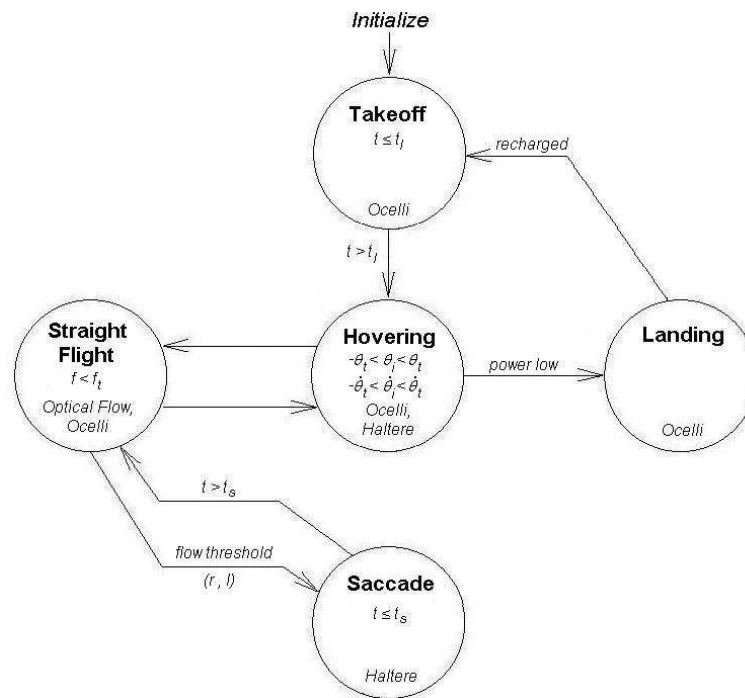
Initialize

Takeoff
$t \leq t_l$
Ocelli

recharged

$t > t_l$

Straight Flight
$f < f_t$
Optical Flow, Ocelli

Hovering
$-\theta_t < \theta_i < \theta_t$
$-\dot{\theta}_t < \dot{\theta}_i < \dot{\theta}_t$
Ocelli, Haltere

power low

Landing
Ocelli

$t > t_s$

flow threshold
$(r, l)$

Saccade
$t \leq t_s$
Haltere